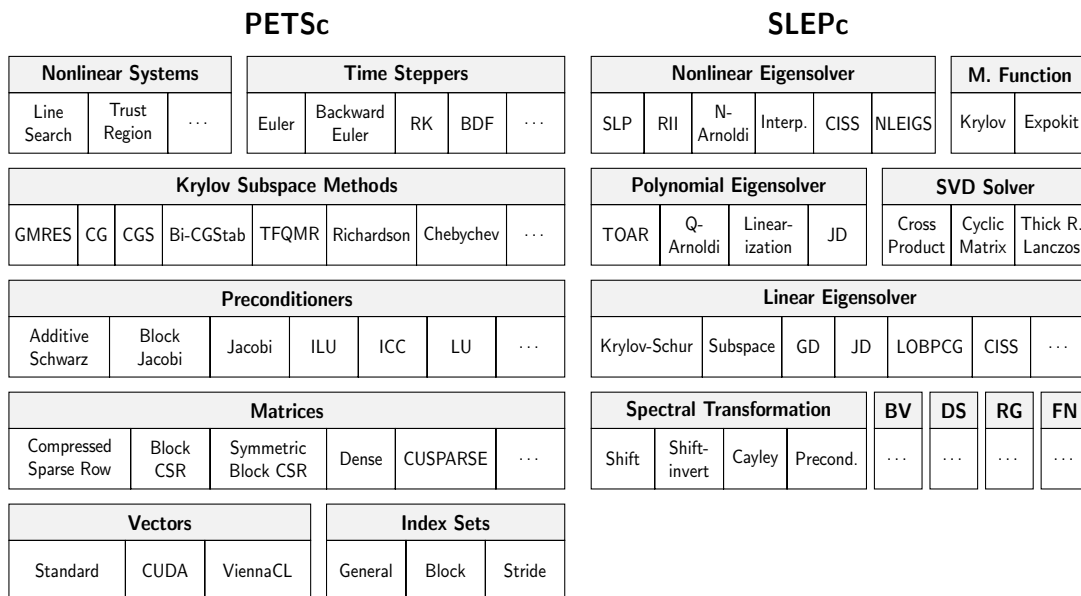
**PETSc**

| Nonlinear Systems | | |
|---|---|---|
| Line Search | Trust Region | . . . |

| Time Steppers | | | | |
|---|---|---|---|---|
| Euler | Backward Euler | RK | BDF | . . . |

| Krylov Subspace Methods | | | | | | | |
|---|---|---|---|---|---|---|---|
| GMRES | CG | CGS | Bi-CGStab | TFQMR | Richardson | Chebychev | . . . |

| Preconditioners | | | | | | |
|---|---|---|---|---|---|---|
| Additive Schwarz | Block Jacobi | Jacobi | ILU | ICC | LU | . . . |

| Matrices | | | | | |
|---|---|---|---|---|---|
| Compressed Sparse Row | Block CSR | Symmetric Block CSR | Dense | CUSPARSE | . . . |

| Vectors | | |
|---|---|---|
| Standard | CUDA | ViennaCL |

| Index Sets | | |
|---|---|---|
| General | Block | Stride |

**SLEPc**

| Nonlinear Eigensolver | | | | | |
|---|---|---|---|---|---|
| SLP | RII | N-Arnoldi | Interp. | CISS | NLEIGS |

| M. Function | |
|---|---|
| Krylov | Expokit |

| Polynomial Eigensolver | | | |
|---|---|---|---|
| TOAR | Q-Arnoldi | Linearization | JD |

| SVD Solver | | |
|---|---|---|
| Cross Product | Cyclic Matrix | Thick R. Lanczos |

| Linear Eigensolver | | | | | | |
|---|---|---|---|---|---|---|
| Krylov-Schur | Subspace | GD | JD | LOBPCG | CISS | . . . |

| Spectral Transformation | | | |
|---|---|---|---|
| Shift | Shift-invert | Cayley | Precond. |

| BV |
|---|
| . . . |

| DS |
|---|
| . . . |

| RG |
|---|
| . . . |

| FN |
|---|
| . . . |